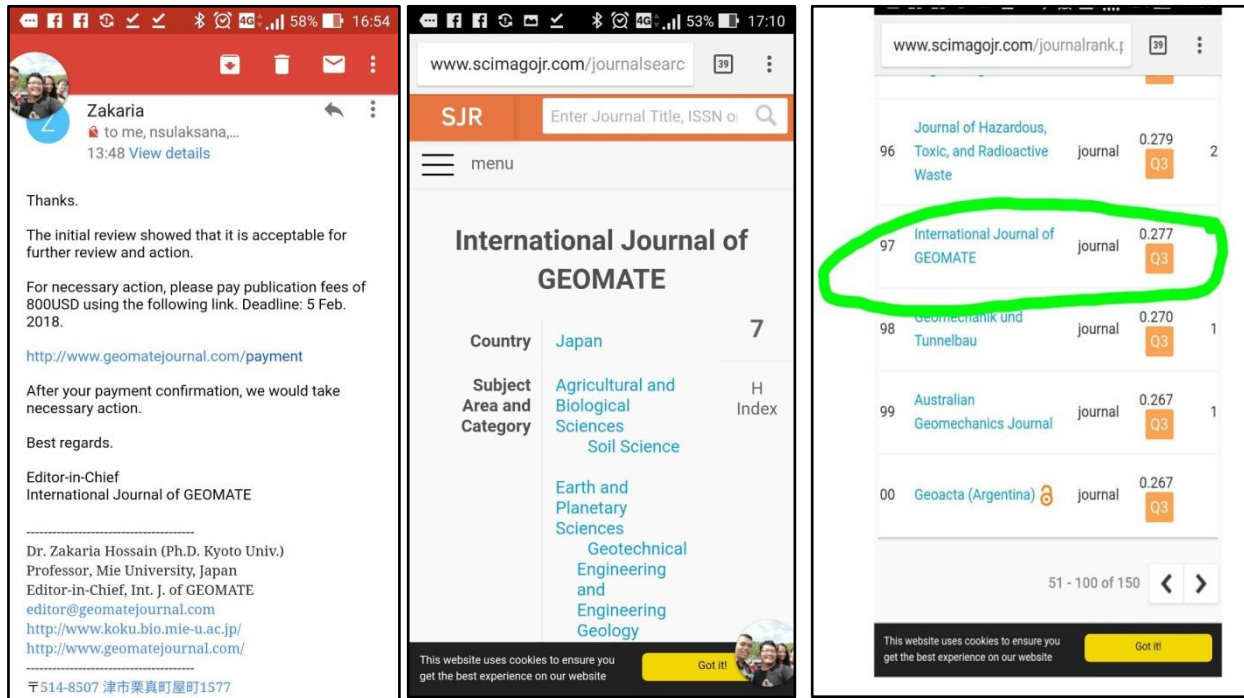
58% 16:54

Zakaria
to me, nsulaksana,...
13:48 View details

Thanks.

The initial review showed that it is acceptable for further review and action.

For necessary action, please pay publication fees of 800USD using the following link. Deadline: 5 Feb. 2018.

http://www.geomatejournal.com/payment

After your payment confirmation, we would take necessary action.

Best regards.

Editor-in-Chief
International Journal of GEOMATE

----------------------------------------
Dr. Zakaria Hossain (Ph.D. Kyoto Univ.)
Professor, Mie University, Japan
Editor-in-Chief, Int. J. of GEOMATE
editor@geomatejournal.com
http://www.koku.bio.mie-u.ac.jp/
http://www.geomatejournal.com/
----------------------------------------
〒514-8507 津市栗真町屋町1577

53% 17:10

www.scimagojr.com/journalsearc 39

SJR Enter Journal Title, ISSN o

menu

International Journal of GEOMATE

Country Japan

Subject Area and Category
Agricultural and Biological Sciences
Soil Science
Earth and Planetary Sciences
Geotechnical Engineering and Engineering Geology

7
H Index

This website uses cookies to ensure you get the best experience on our website
Got it!

www.scimagojr.com/journalrank.; 39

| 96 | Journal of Hazardous, Toxic, and Radioactive Waste | journal | 0.279 Q3 | 2 |
|---|---|---|---|---|
| 97 | International Journal of GEOMATE | journal | 0.277 Q3 | |
| 98 | Geomechanik und Tunnelbau | journal | 0.270 Q3 | 1 |
| 99 | Australian Geomechanics Journal | journal | 0.267 Q3 | 1 |
| 00 | Geoacta (Argentina) | journal | 0.267 Q3 | |

51 - 100 of 150

This website uses cookies to ensure you get the best experience on our website
Got it!